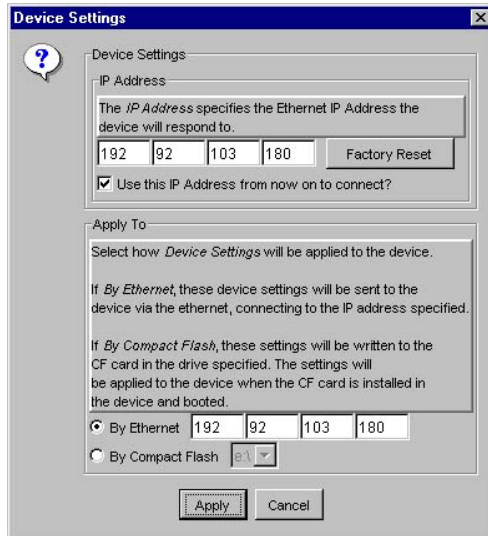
Device Settings

Device Settings

IP Address

The IP Address specifies the Ethernet IP Address the device will respond to.

192 92 103 180 Factory Reset

Use this IP Address from now on to connect?

Apply To

Select how Device Settings will be applied to the device.

If By Ethernet, these device settings will be sent to the device via the ethernet, connecting to the IP address specified.

If By Compact Flash, these settings will be written to the CF card in the drive specified. The settings will be applied to the device when the CF card is installed in the device and booted.

By Ethernet 192 92 103 180

By Compact Flash e:\

Apply Cancel